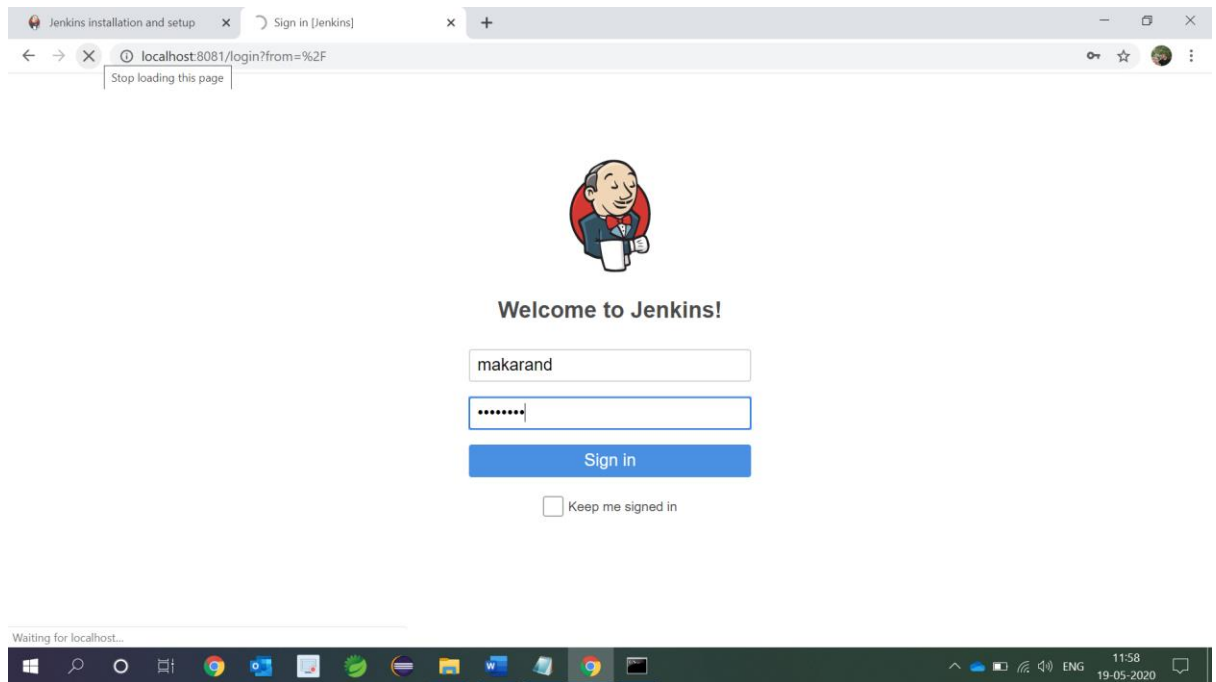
Jenkins installation and setup ×
Sign in [Jenkins] ×
+

localhost:8081/login?from=%2F
Stop loading this page

Welcome to Jenkins!

makarand

••••••••

Sign in

Keep me signed in

Waiting for localhost...

ENG 11:58 19-05-2020